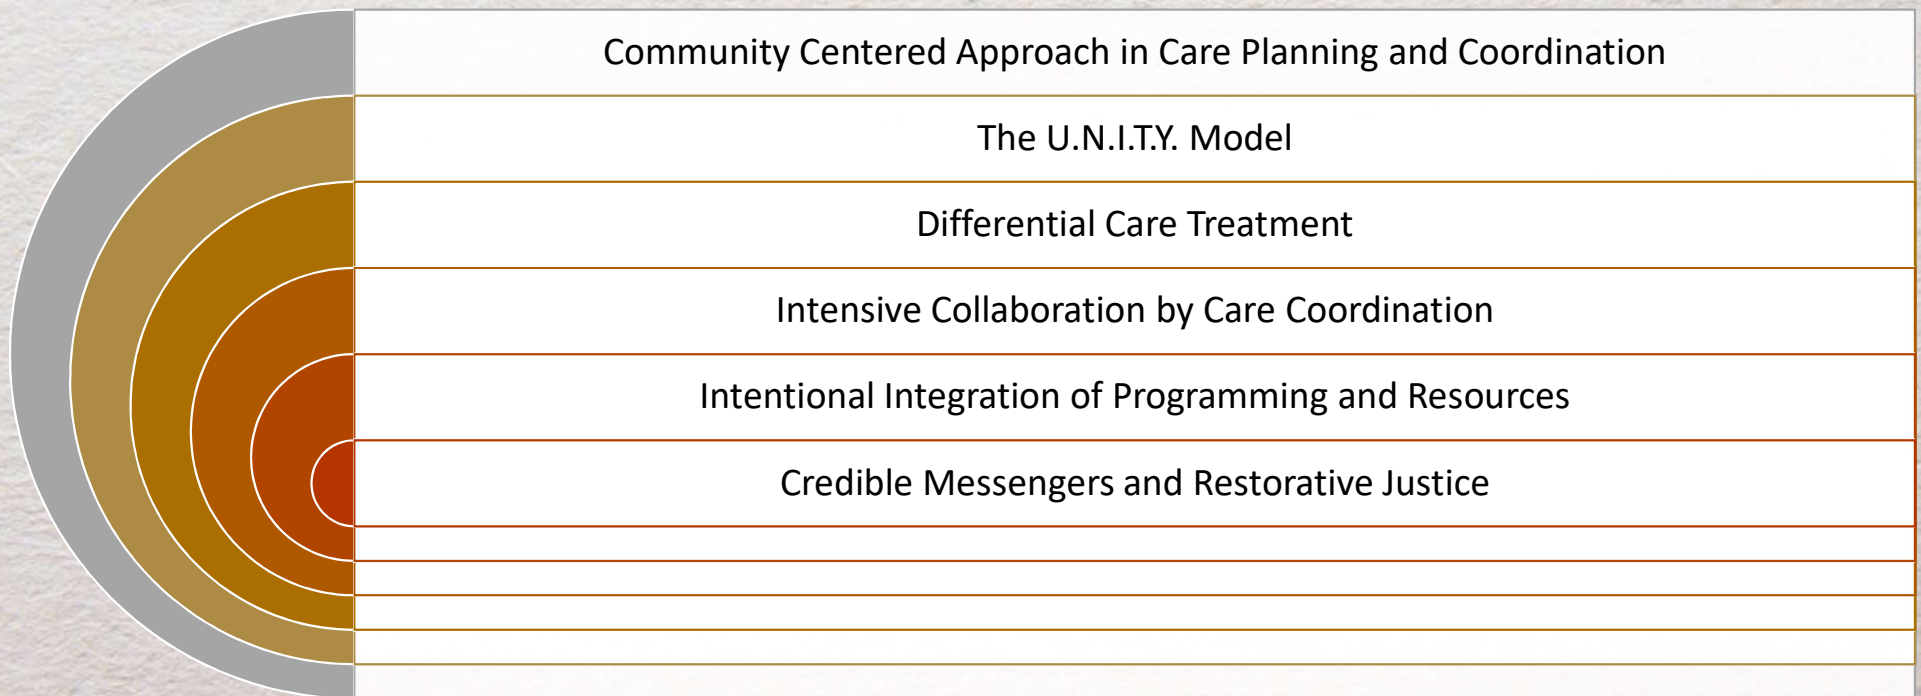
Community Centered Approach in Care Planning and Coordination

The U.N.I.T.Y. Model

Differential Care Treatment

Intensive Collaboration by Care Coordination

Intentional Integration of Programming and Resources

Credible Messengers and Restorative Justice